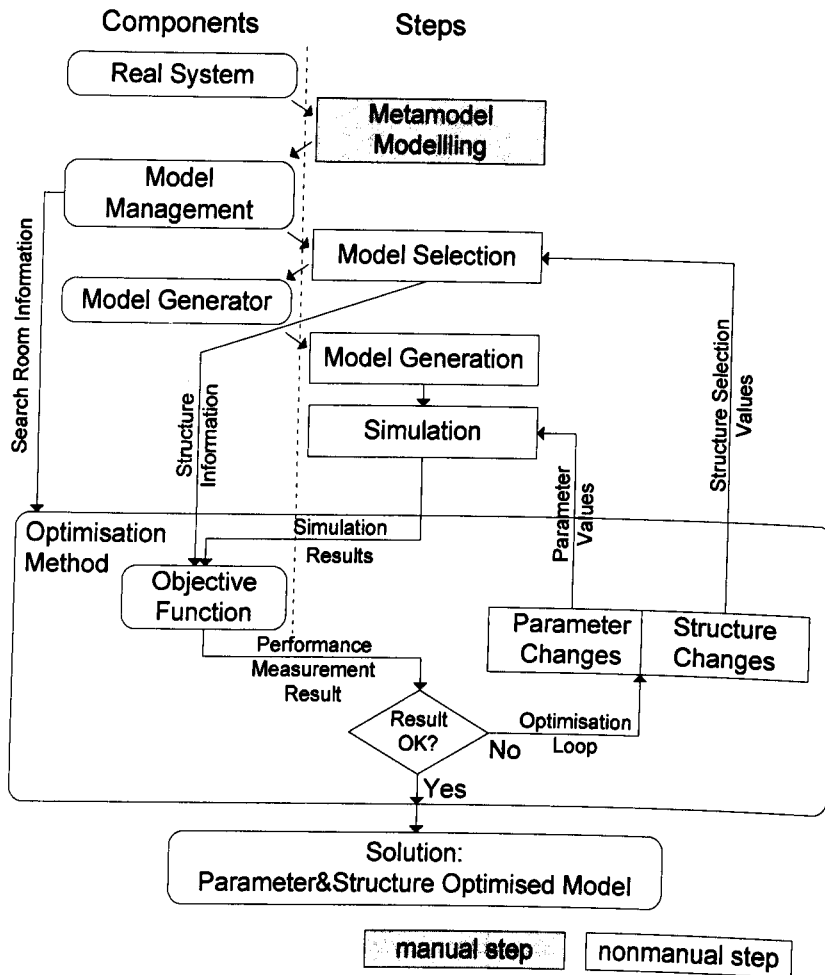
Components

Steps

Real System

Metamodel Modellling

Model Management

Search Room Information

Model Selection

Model Generator

Model Generation

Structure Information

Simulation

Structure Selection Values

Parameter Values

Optimisation Method

Simulation Results

Objective Function

Parameter Changes

Structure Changes

Performance Measurement Result

Result OK?

No

Optimisation Loop

Yes

Solution: Parameter&Structure Optimised Model

manual step

nonmanual step